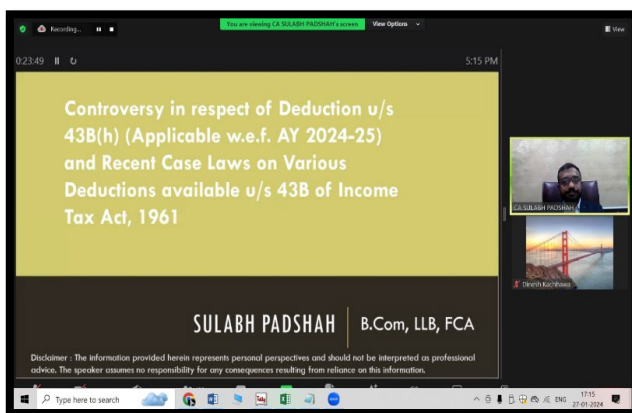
Recording...

You are viewing CA SULABH PADSHAH's screen

View Options

View

0:23:49

5:15 PM

Controversy in respect of Deduction u/s 43B(h) (Applicable w.e.f. AY 2024-25) and Recent Case Laws on Various Deductions available u/s 43B of Income Tax Act, 1961

SULABH PADSHAH

B.Com, LLB, FCA

Disclaimer : The information provided herein represents personal perspectives and should not be interpreted as professional advice. The speaker assumes no responsibility for any consequences resulting from reliance on this information.

CA SULABH PADSHAH

Dinesh Kachhawa

Type here to search

ENG

17:15

27-01-2024